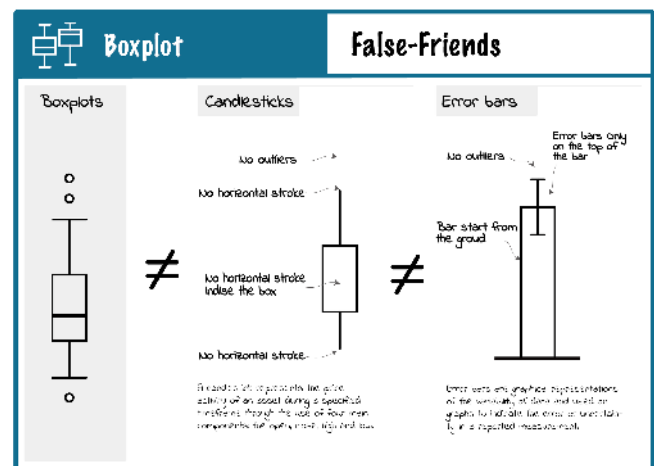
Boxplot

False-Friends

Boxplots

Candlesticks

Error bars

No outliers

No horizontal stroke

No horizontal stroke inside the box

No horizontal stroke

$\neq$

$\neq$

No outliers

Error bars only on the top of the bar

Bar start from the groud

A candlestick depicts the price activity of an asset during a specified timeframe through the use of four main components: the open, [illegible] high and low.

Error bars are graphical representations of the variability of data and used on graphs to indicate the error or uncertainty in a reported measurement.